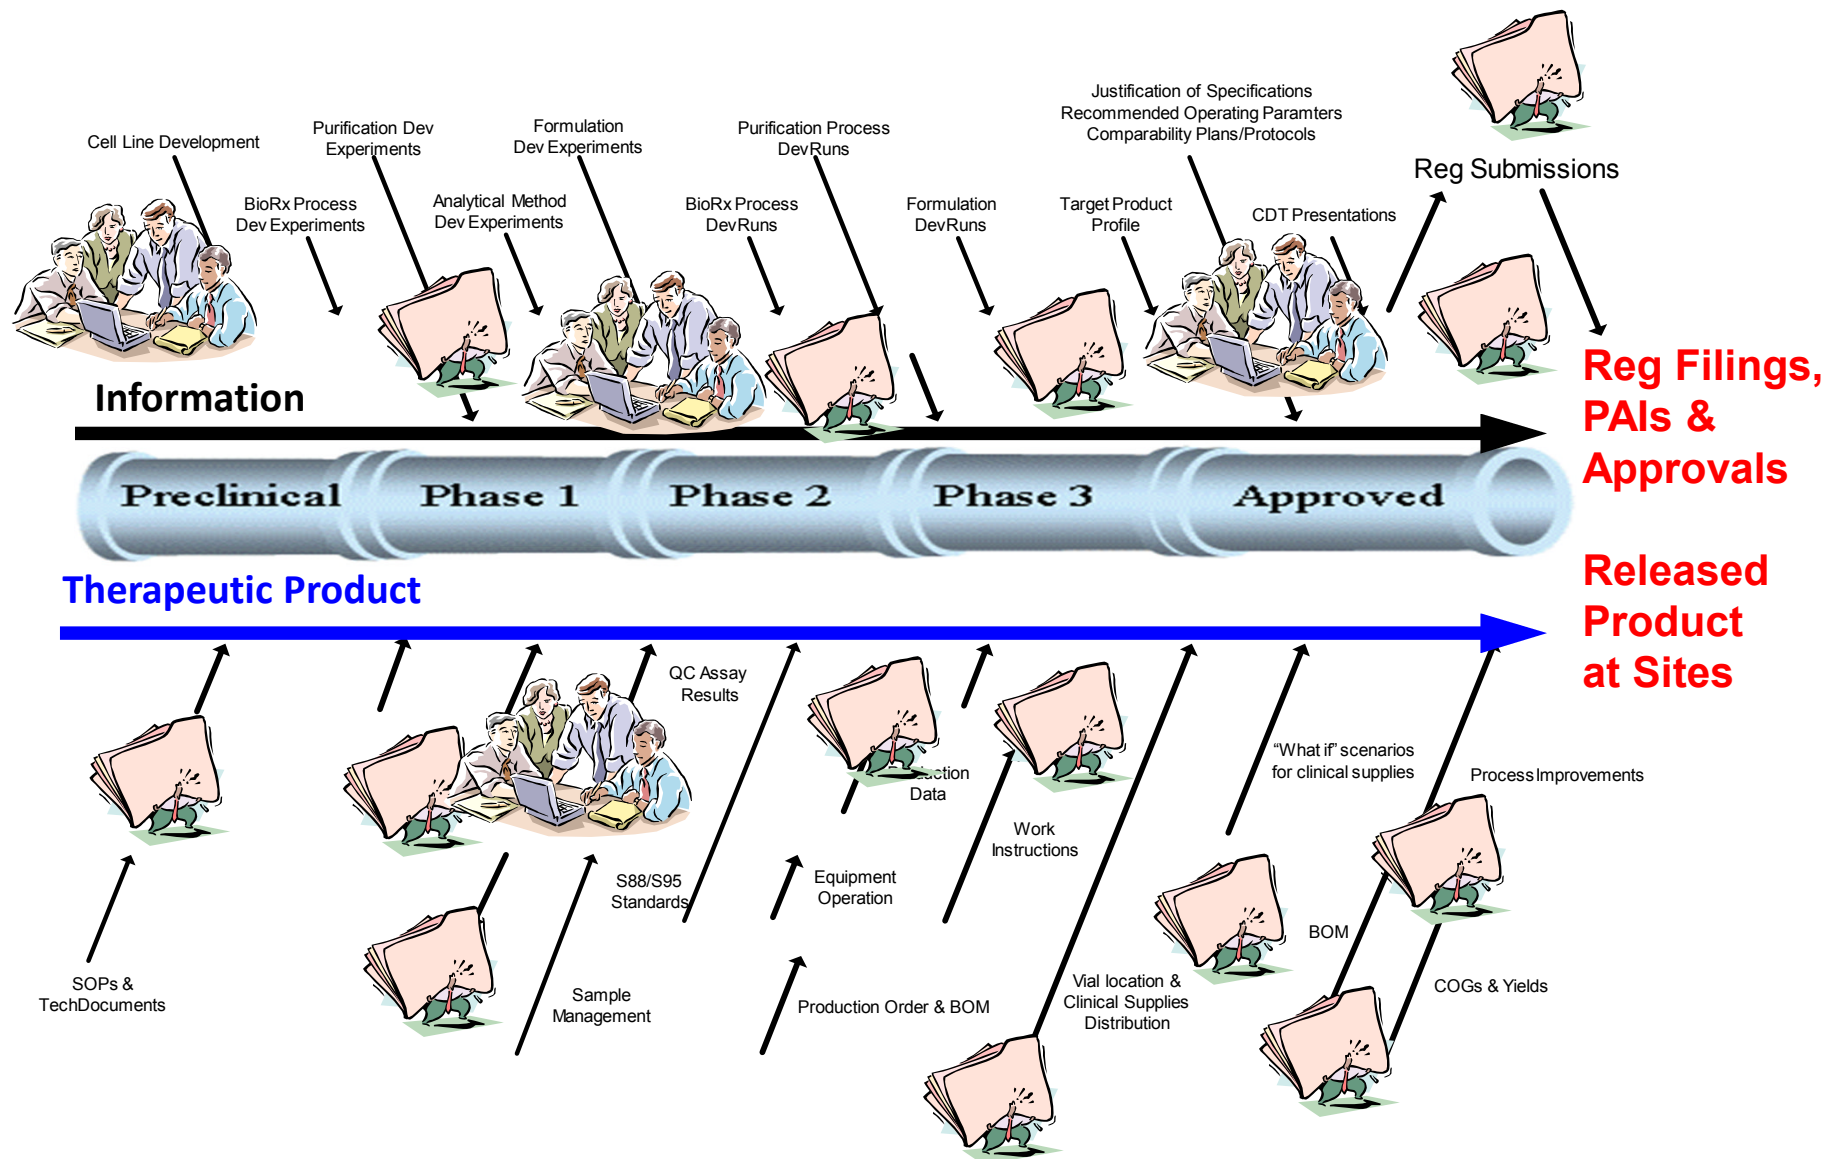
Cell Line Development

Purification Dev Experiments

Formulation Dev Experiments

Purification Process DevRuns

Justification of Specifications
Recommended Operating Paramters
Comparability Plans/Protocols

Reg Submissions

BioRx Process Dev Experiments

Analytical Method Dev Experiments

BioRx Process DevRuns

Formulation DevRuns

Target Product Profile

CDT Presentations

Information

Reg Filings, PAIs & Approvals

Preclinical

Phase 1

Phase 2

Phase 3

Approved

Therapeutic Product

Released Product at Sites

QC Assay Results

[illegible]ction Data

"What if" scenarios for clinical supplies

Process Improvements

Work Instructions

S88/S95 Standards

Equipment Operation

BOM

SOPs & TechDocuments

Sample Management

Production Order & BOM

Vial location & Clinical Supplies Distribution

COGs & Yields